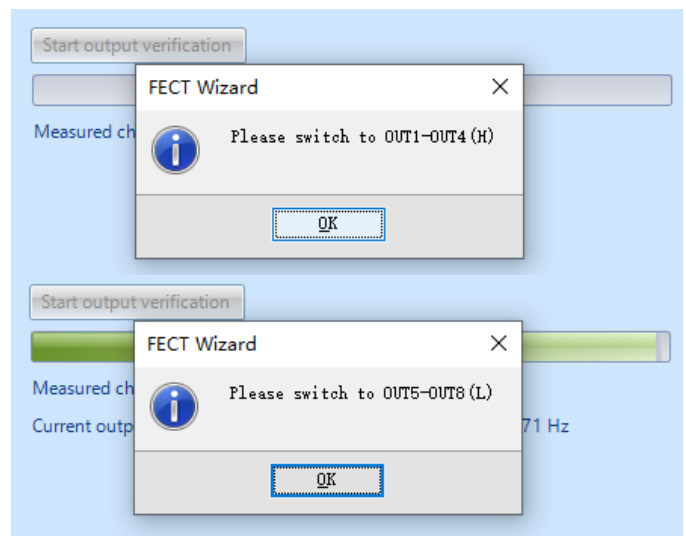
Start output verification

Measured ch

FECT Wizard

×

Please switch to OUT1-OUT4(H)

OK

Start output verification

Measured ch

Current outp

71 Hz

FECT Wizard

×

Please switch to OUT5-OUT8(L)

OK